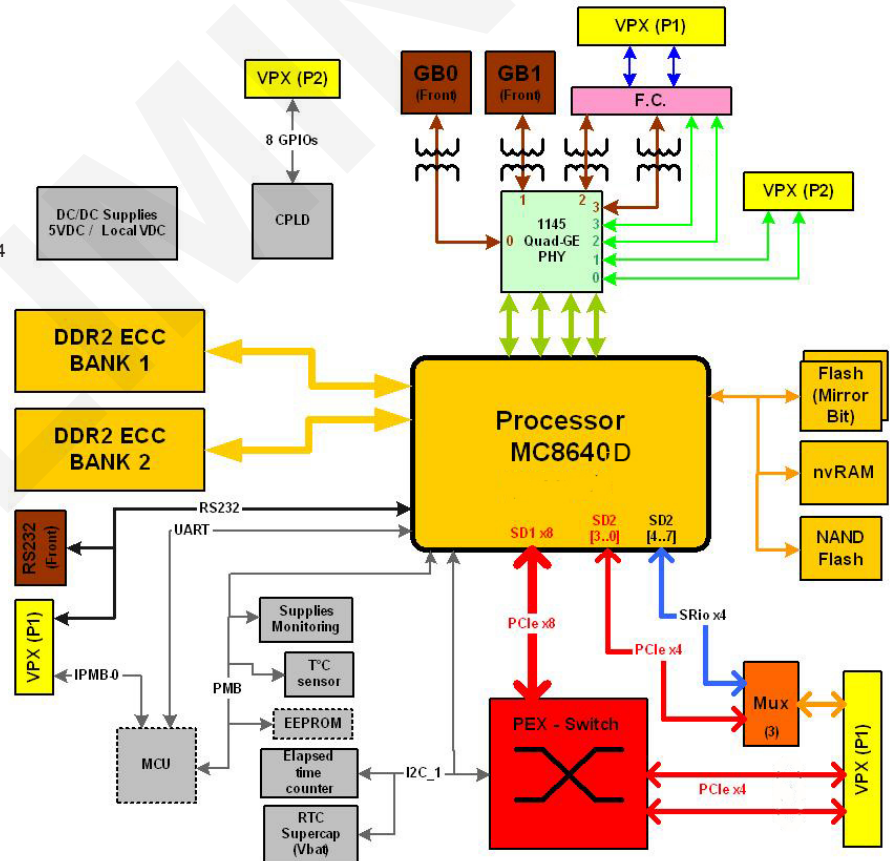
VPX (P1)

GB0 (Front)

GB1 (Front)

F.C.

VPX (P2)

8 GPIOs

CPLD

DC/DC Supplies 5VDC / Local VDC

4

1 2

0

1145 Quad-GE PHY

3 3 2 1 0

VPX (P2)

DDR2 ECC BANK 1

DDR2 ECC BANK 2

Processor MC8640D

Flash (Mirror Bit)

nvRAM

NAND Flash

RS232

UART

RS232 (Front)

VPX (P1)

SD1 x8

SD2 [3..0]

SD2 [4..7]

PCIe x8

PCIe x4

SRio x4

Supplies Monitoring

T°C sensor

PMB

EEPROM

IPMB-0

MCU

Elapsed time counter

RTC Supercap (Vbat)

I2C_1

PEX - Switch

Mux (3)

VPX (P1)

PCIe x4